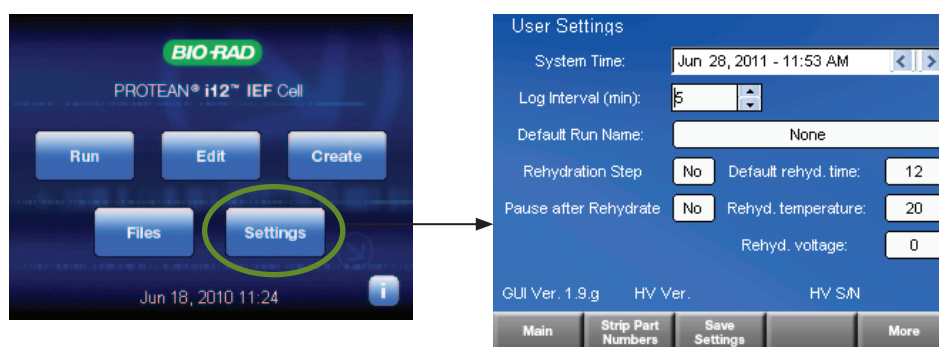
BIO-RAD

PROTEAN® i12™ IEF Cell

Run

Edit

Create

Files

Settings

Jun 18, 2010 11:24

i

User Settings

System Time: Jun 28, 2011 - 11:53 AM

Log Interval (min): 5

Default Run Name: None

Rehydration Step No Default rehyd. time: 12

Pause after Rehydrate No Rehyd. temperature: 20

Rehyd. voltage: 0

GUI Ver. 1.9.g HV Ver. HV S/N

Main

Strip Part Numbers

Save Settings

More